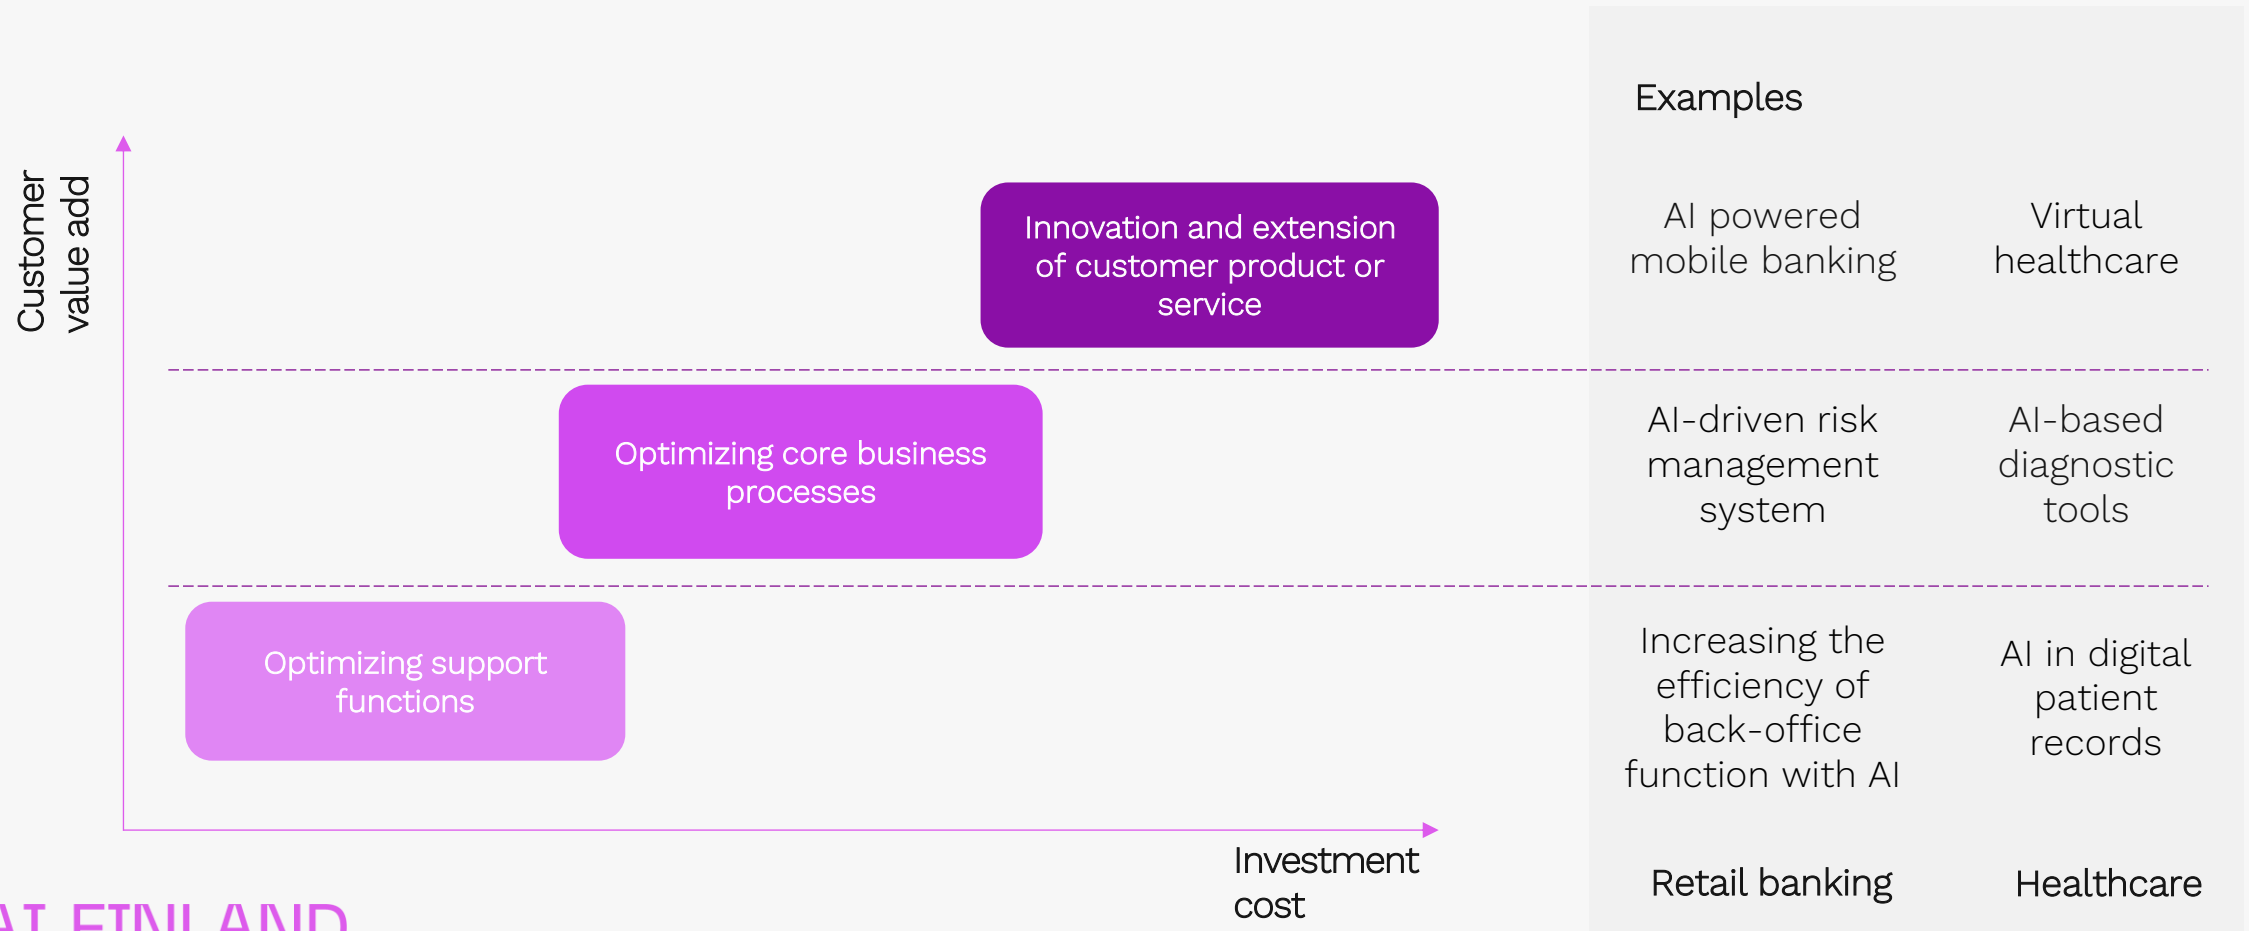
Customer value add

Innovation and extension of customer product or service

Optimizing core business processes

Optimizing support functions

Investment cost

Examples

AI powered mobile banking

Virtual healthcare

AI-driven risk management system

AI-based diagnostic tools

Increasing the efficiency of back-office function with AI

AI in digital patient records

Retail banking

Healthcare

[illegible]